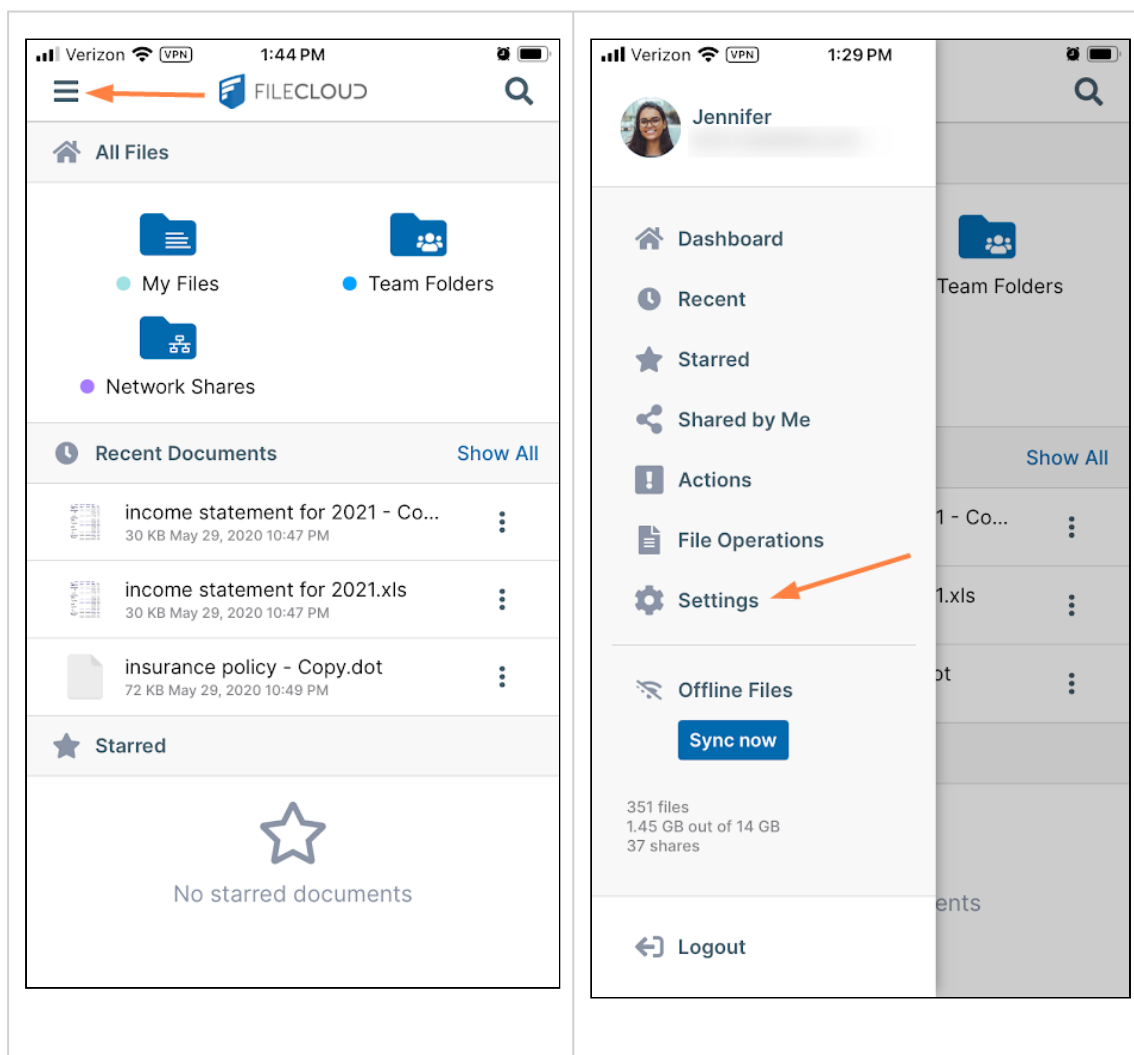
Verizon VPN 1:44 PM

FILECLOUD

All Files

My Files

Team Folders

Network Shares

Recent Documents

Show All

income statement for 2021 - Co...
30 KB May 29, 2020 10:47 PM

income statement for 2021.xls
30 KB May 29, 2020 10:47 PM

insurance policy - Copy.dot
72 KB May 29, 2020 10:49 PM

Starred

No starred documents

Verizon VPN 1:29 PM

Jennifer
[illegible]

Dashboard

Recent

Starred

Shared by Me

Actions

File Operations

Settings

Offline Files

Sync now

351 files
1.45 GB out of 14 GB
37 shares

Logout

Team Folders

Show All

1 - Co...

1.xls

ot

ents